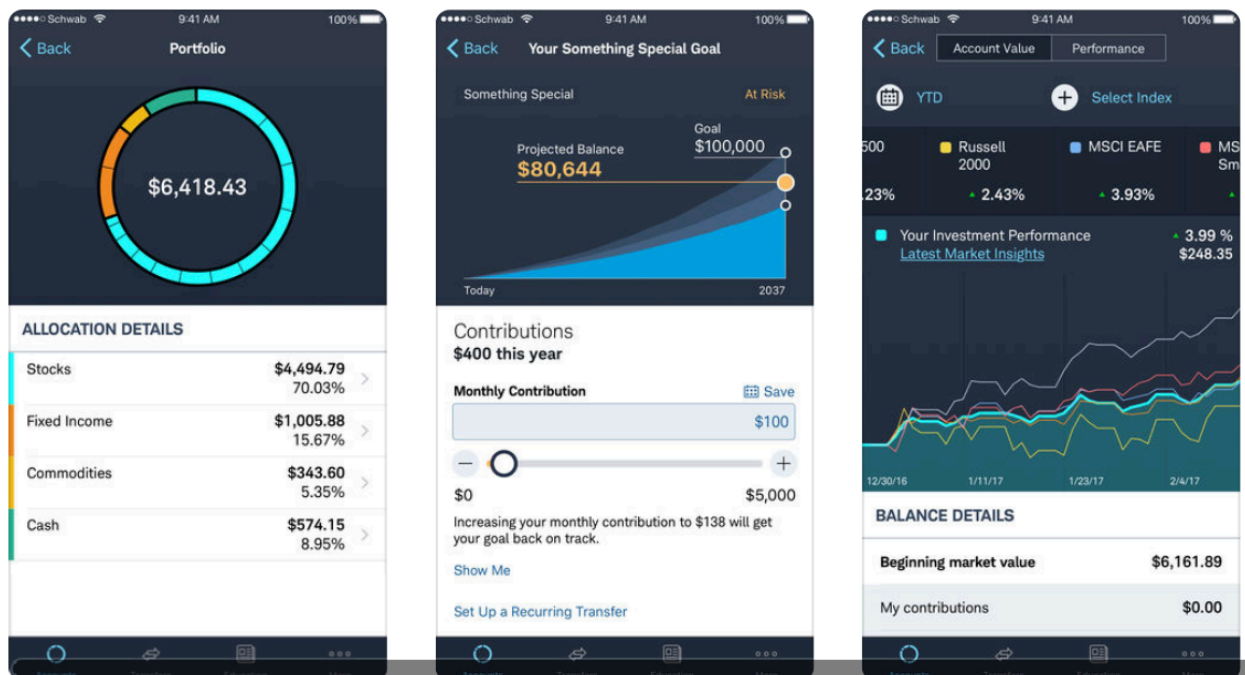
●●●●○ Schwab 9:41 AM 100%

Back Portfolio

$6,418.43

ALLOCATION DETAILS

| | | |
|---|---|---|
| Stocks | $4,494.79 | 70.03% |
| Fixed Income | $1,005.88 | 15.67% |
| Commodities | $343.60 | 5.35% |
| Cash | $574.15 | 8.95% |

●●●●○ Schwab 9:41 AM 100%

Back Your Something Special Goal

Something Special At Risk

Projected Balance
$80,644

Goal
$100,000

Today 2037

Contributions
$400 this year

Monthly Contribution Save

$100

$0 $5,000

Increasing your monthly contribution to $138 will get your goal back on track.

Show Me

Set Up a Recurring Transfer

●●●●○ Schwab 9:41 AM 100%

Back Account Value Performance

YTD Select Index

500 Russell 2000 MSCI EAFE MS Sm

.23% 2.43% 3.93%

Your Investment Performance 3.99 %
Latest Market Insights $248.35

12/30/16 1/11/17 1/23/17 2/4/17

BALANCE DETAILS

Beginning market value $6,161.89

My contributions $0.00